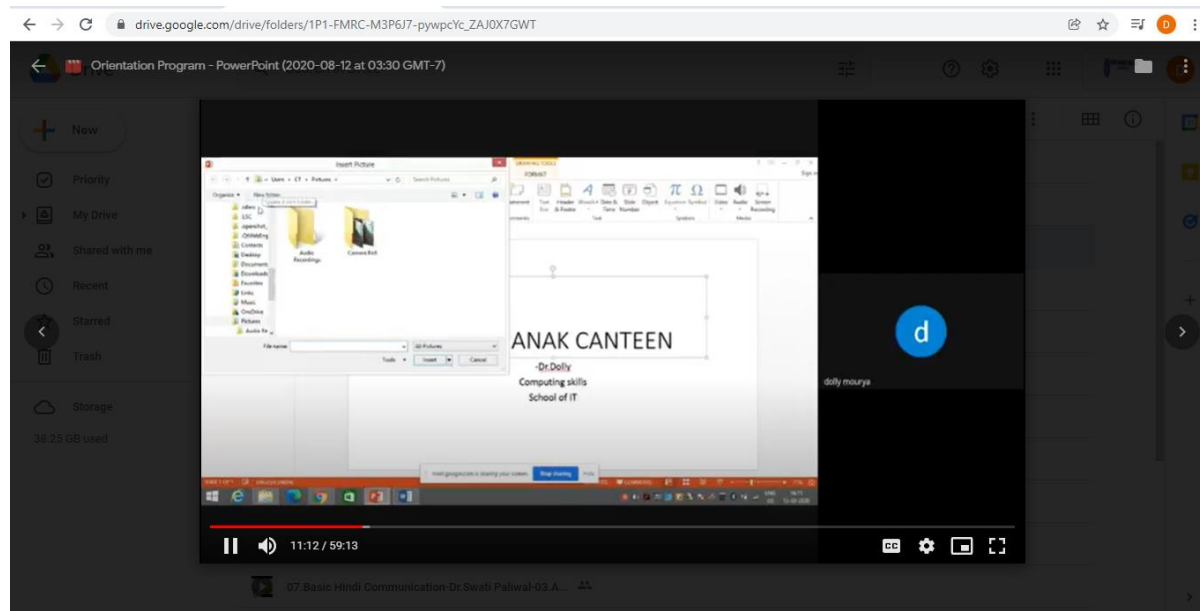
drive.google.com/drive/folders/1P1-FMRC-M3P6J7-pywpcYc_ZAJ0X7GWT

Orientation Program - PowerPoint (2020-08-12 at 03:30 GMT-7)

New
Priority
My Drive
Shared with me
Recent
Starred
Trash
Storage
38.25 GB used

Insert Picture
Organize
New folder
Audio Recordings
Camera Roll
File name:
All Pictures
Tools
Insert
Cancel

ANAK CANTEEN
-Dr.Dolly
Computing skills
School of IT

Stop sharing
Hide

d
dolly mourya

11:12 / 59:13

07.Basic Hindi Communication-Dr.Swati Paliwal-03.A...